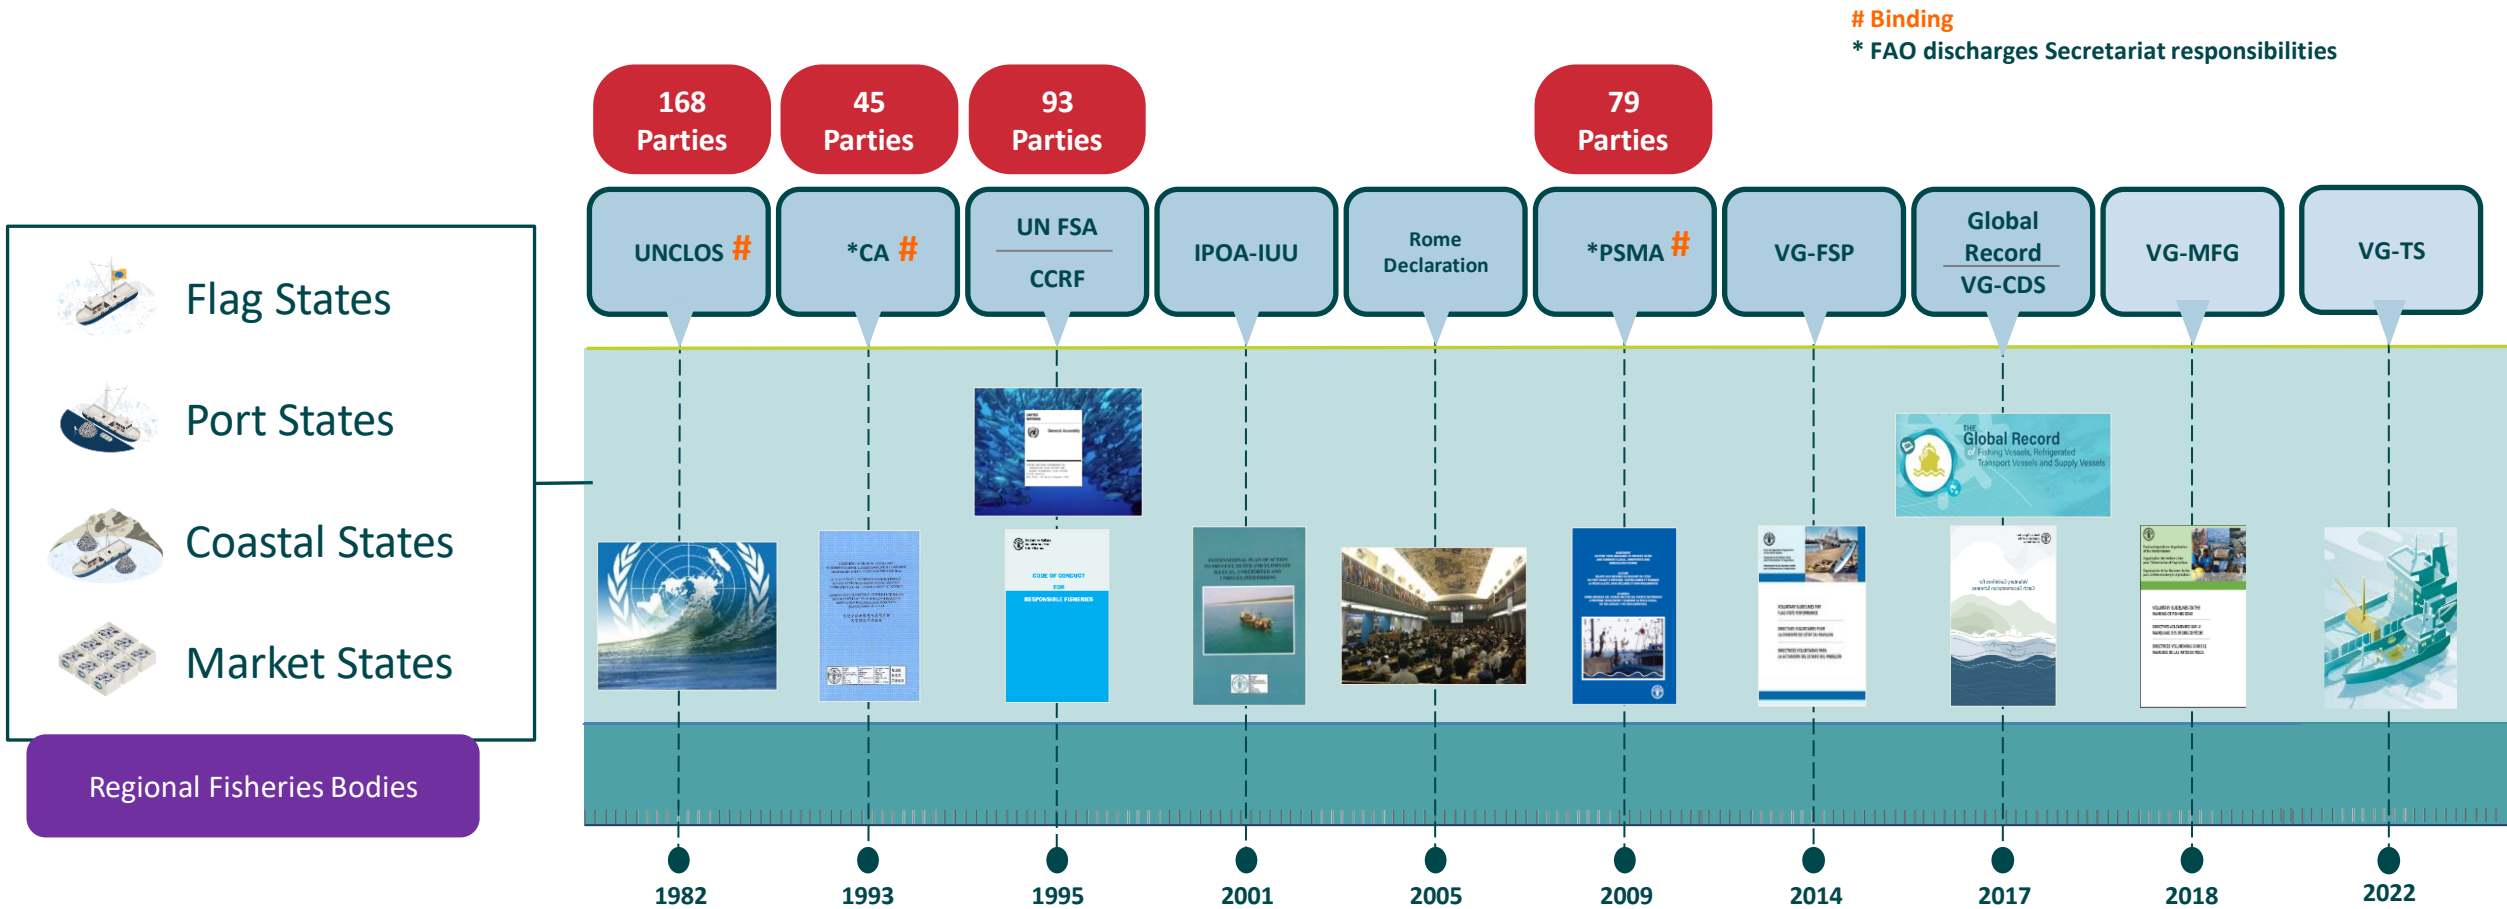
# Binding
* FAO discharges Secretariat responsibilities

168 Parties

45 Parties

93 Parties

79 Parties

UNCLOS #

*CA #

UN FSA

CCRF

IPOA-IUU

Rome Declaration

*PSMA #

VG-FSP

Global Record

VG-CDS

VG-MFG

VG-TS

Flag States

Port States

Coastal States

Market States

Regional Fisheries Bodies

CODE OF CONDUCT FOR RESPONSIBLE FISHERIES

THE Global Record of Fishing Vessels, Refrigerated Transport Vessels and Supply Vessels

1982

1993

1995

2001

2005

2009

2014

2017

2018

2022